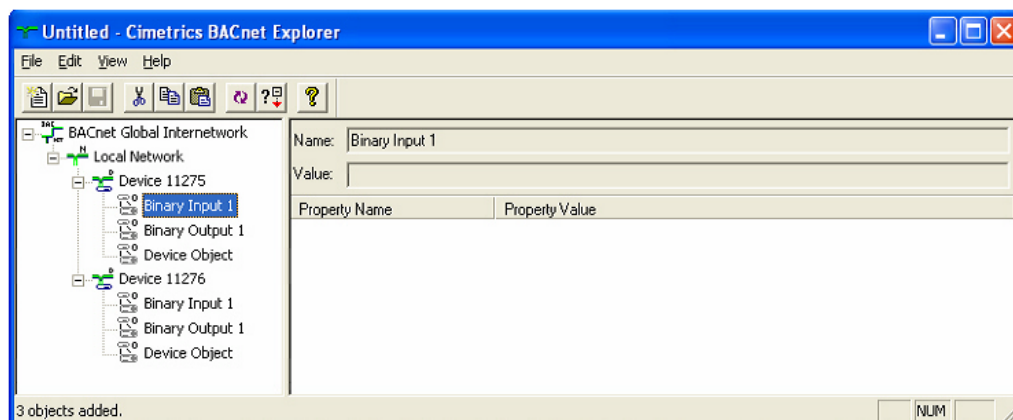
Untitled - Cimetrics BACnet Explorer

File Edit View Help

BACnet Global Internetwork
Local Network
Device 11275
Binary Input 1
Binary Output 1
Device Object
Device 11276
Binary Input 1
Binary Output 1
Device Object

Name: Binary Input 1
Value:

| Property Name | Property Value |
|---|---|

3 objects added.

NUM